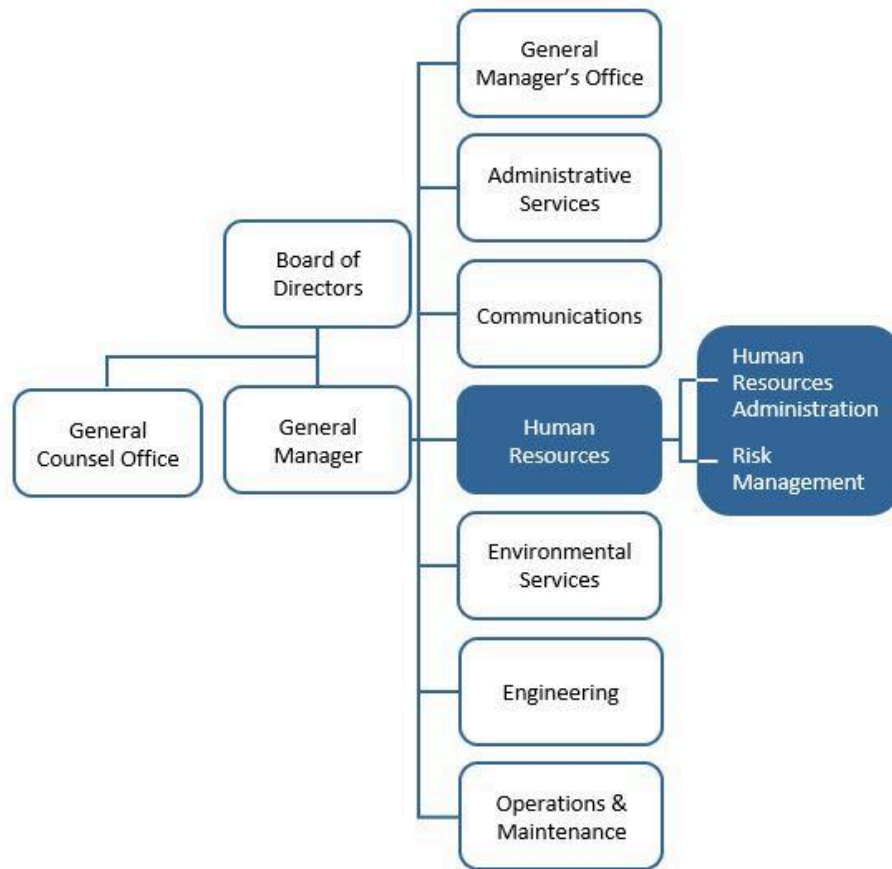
Board of Directors

General Counsel Office

General Manager

General Manager’s Office

Administrative Services

Communications

Human Resources

Human Resources Administration

Risk Management

Environmental Services

Engineering

Operations & Maintenance